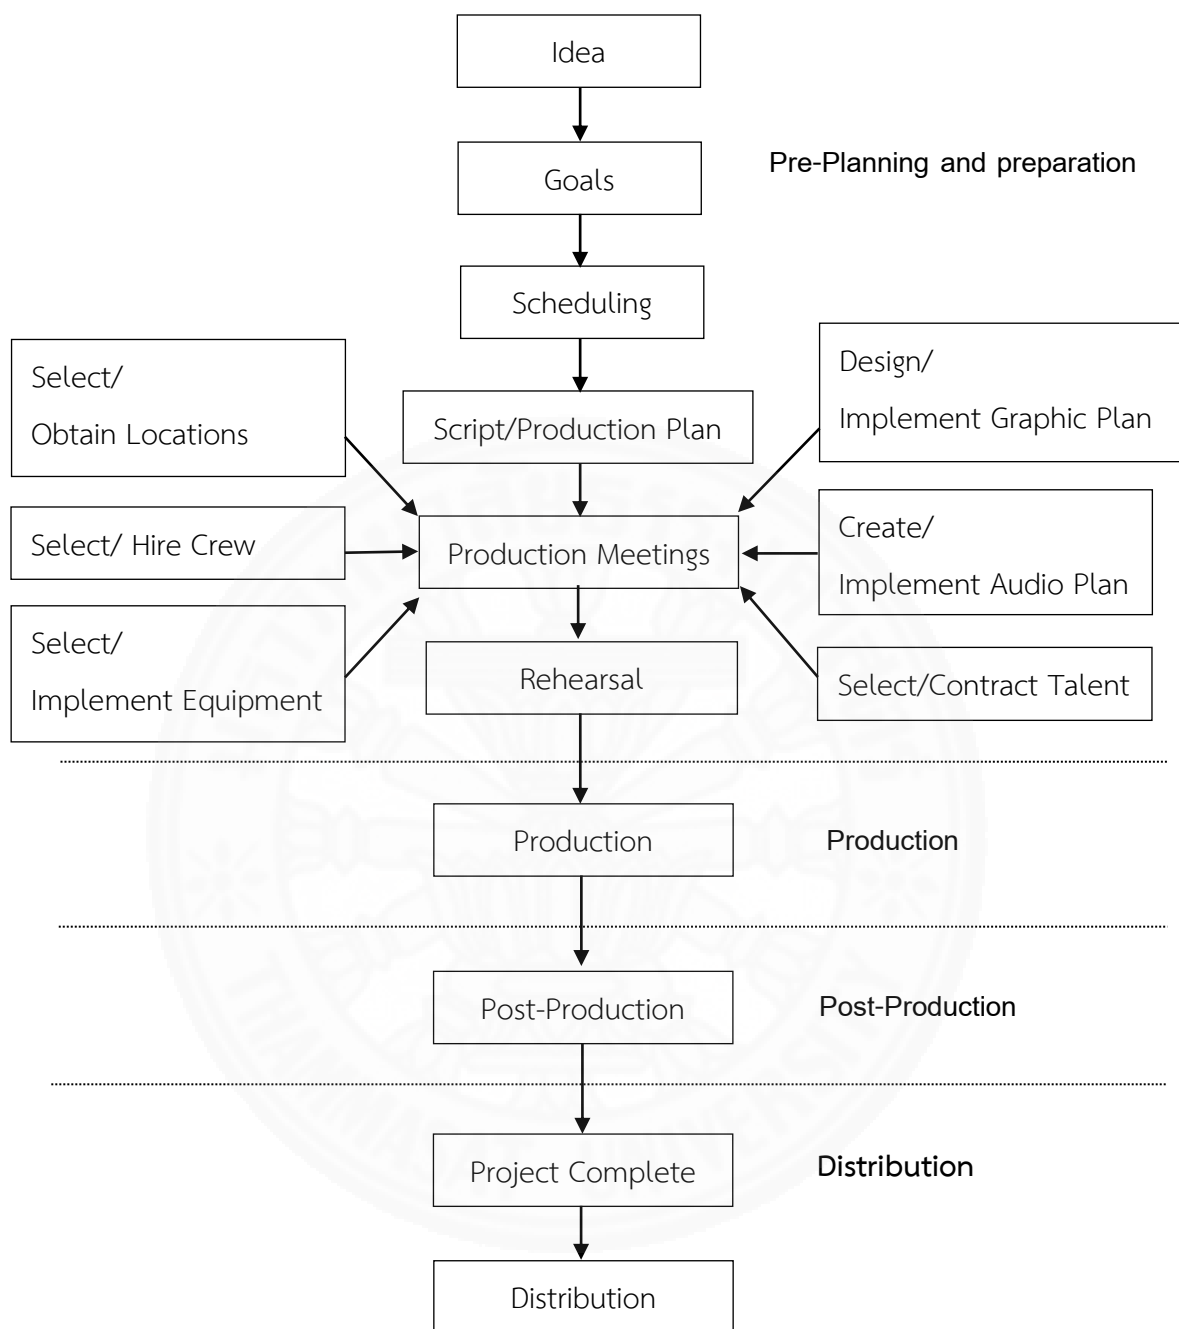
Idea

Goals

Pre-Planning and preparation

Scheduling

Select/ Obtain Locations

Script/Production Plan

Design/ Implement Graphic Plan

Select/ Hire Crew

Production Meetings

Create/ Implement Audio Plan

Select/ Implement Equipment

Rehearsal

Select/Contract Talent

Production

Production

Post-Production

Post-Production

Project Complete

Distribution

Distribution